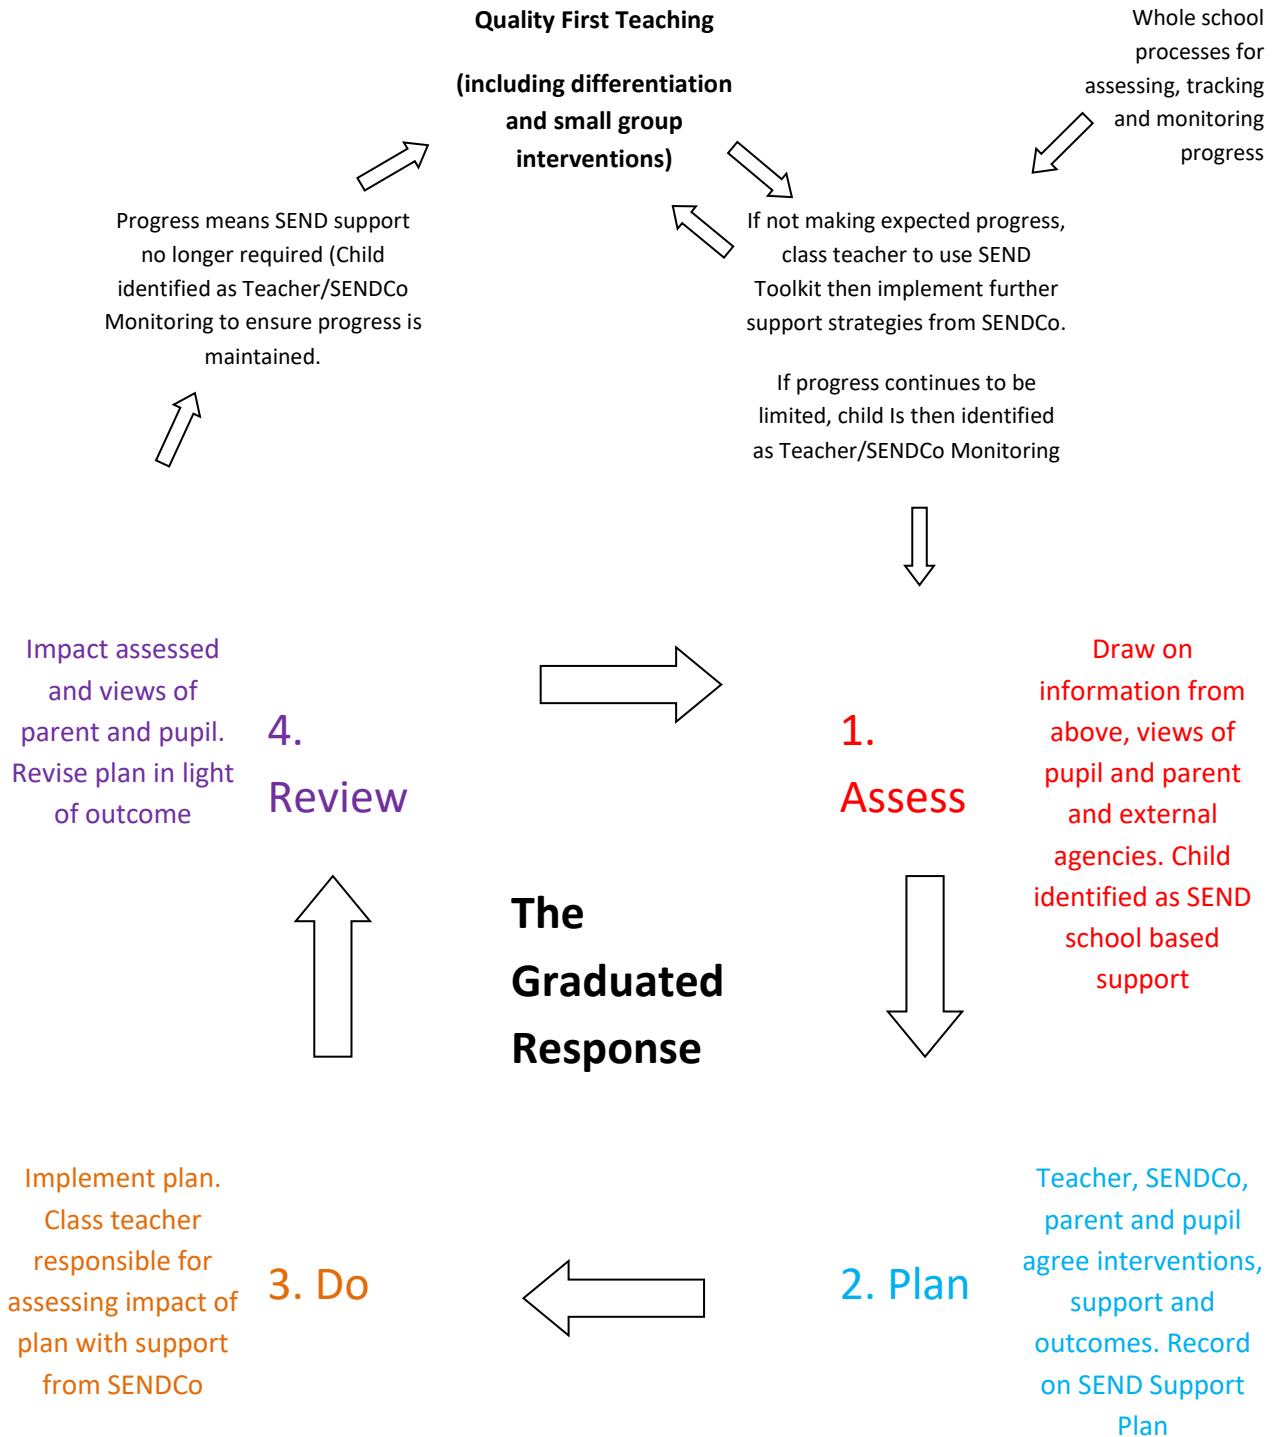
Quality First Teaching

(including differentiation and small group interventions)

Whole school processes for assessing, tracking and monitoring progress

Progress means SEND support no longer required (Child identified as Teacher/SENDCo Monitoring to ensure progress is maintained.

If not making expected progress, class teacher to use SEND Toolkit then implement further support strategies from SENDCo.

If progress continues to be limited, child Is then identified as Teacher/SENDCo Monitoring

Impact assessed and views of parent and pupil. Revise plan in light of outcome

4. Review

1. Assess

Draw on information from above, views of pupil and parent and external agencies. Child identified as SEND school based support

The Graduated Response

Implement plan. Class teacher responsible for assessing impact of plan with support from SENDCo

3. Do

2. Plan

Teacher, SENDCo, parent and pupil agree interventions, support and outcomes. Record on SEND Support Plan